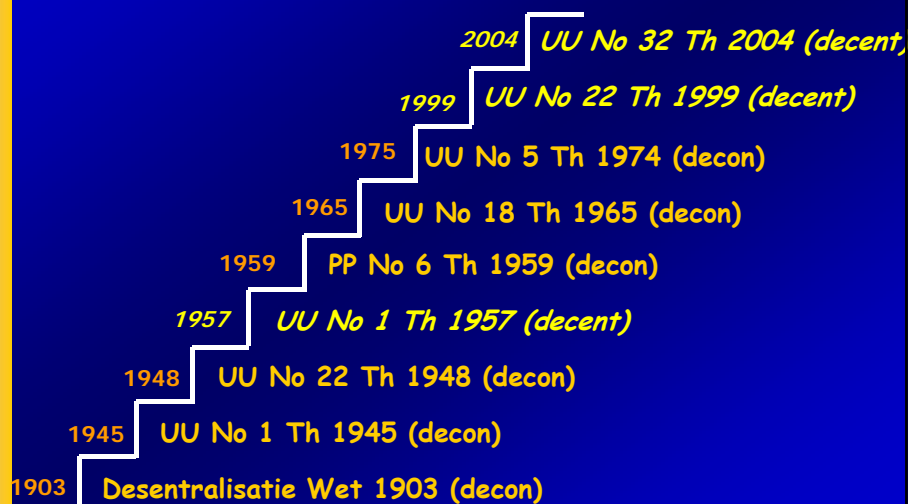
2004 UU No 32 Th 2004 (decent)

1999 UU No 22 Th 1999 (decent)

1975 UU No 5 Th 1974 (decon)

1965 UU No 18 Th 1965 (decon)

1959 PP No 6 Th 1959 (decon)

1957 UU No 1 Th 1957 (decent)

1948 UU No 22 Th 1948 (decon)

1945 UU No 1 Th 1945 (decon)

1903 Desentralisatie Wet 1903 (decon)